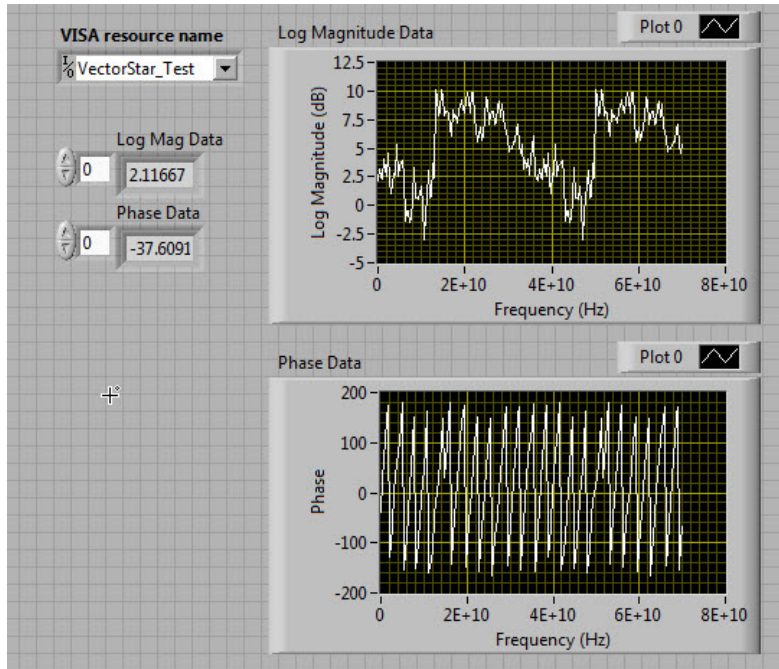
VISA resource name

I/O VectorStar_Test

0 Log Mag Data 2.11667

0 Phase Data -37.6091

Log Magnitude Data

Plot 0

12.5
10
7.5
5
2.5
0
-2.5
-5

Log Magnitude (dB)

0 2E+10 4E+10 6E+10 8E+10

Frequency (Hz)

Phase Data

Plot 0

200
100
0
-100
-200

Phase

0 2E+10 4E+10 6E+10 8E+10

Frequency (Hz)